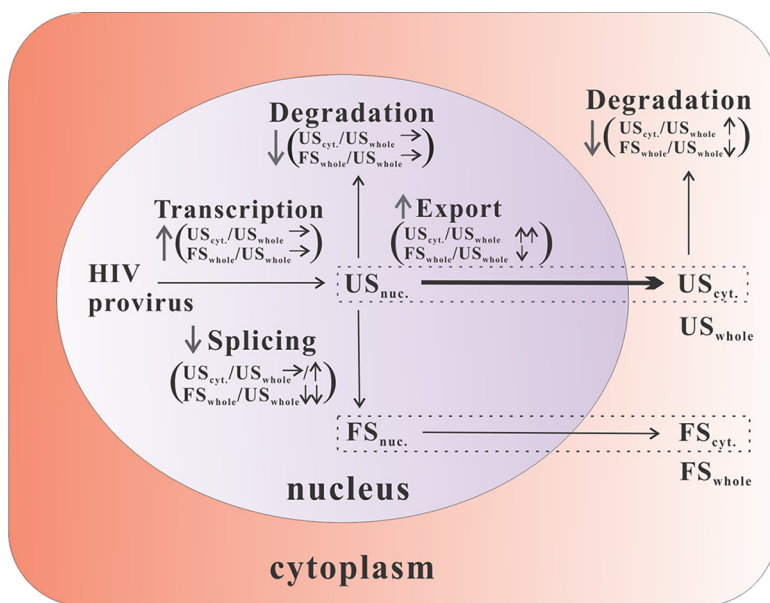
Degradation
$\downarrow\begin{pmatrix} US_{cyt.}/US_{whole} \rightarrow \\ FS_{whole}/US_{whole} \rightarrow \end{pmatrix}$

Degradation
$\downarrow\begin{pmatrix} US_{cyt.}/US_{whole} \uparrow \\ FS_{whole}/US_{whole} \downarrow \end{pmatrix}$

Transcription
$\uparrow\begin{pmatrix} US_{cyt.}/US_{whole} \rightarrow \\ FS_{whole}/US_{whole} \rightarrow \end{pmatrix}$

$\uparrow$ Export
$\begin{pmatrix} US_{cyt.}/US_{whole} \uparrow\uparrow \\ FS_{whole}/US_{whole} \downarrow \end{pmatrix}$

HIV provirus

$US_{nuc.}$

$US_{cyt.}$

$US_{whole}$

$\downarrow$ Splicing
$\begin{pmatrix} US_{cyt.}/US_{whole} \rightarrow/\uparrow \\ FS_{whole}/US_{whole} \downarrow\downarrow \end{pmatrix}$

$FS_{nuc.}$

$FS_{cyt.}$

$FS_{whole}$

nucleus

cytoplasm